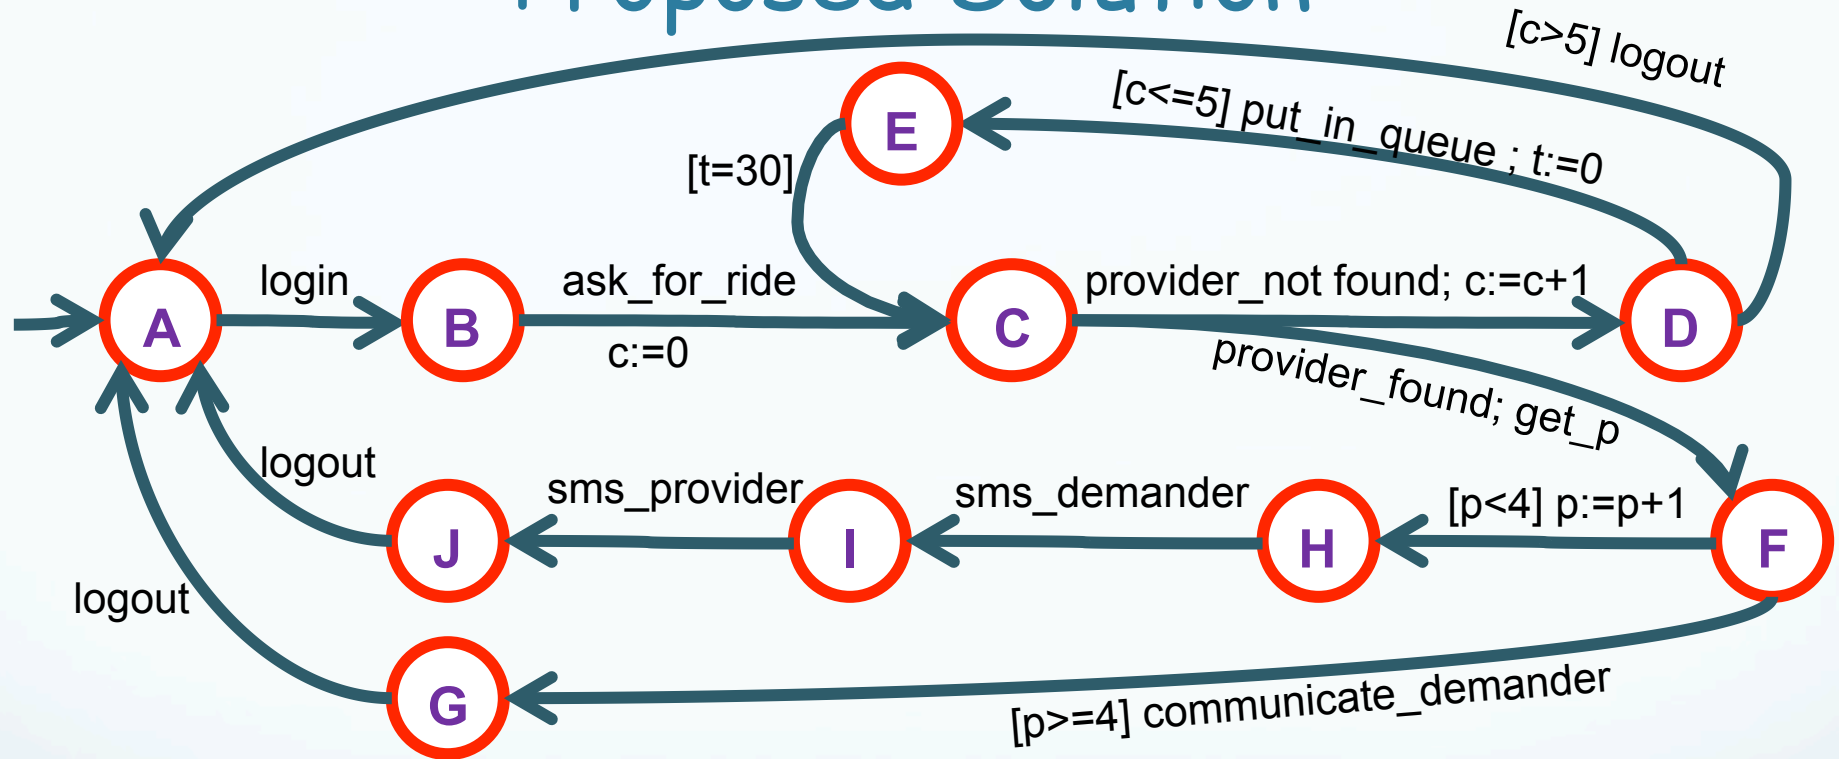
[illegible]

[c>5] logout

E

[c<=5] put_in_queue ; t:=0

[t=30]

A

login

B

ask_for_ride

c:=0

C

provider_not found; c:=c+1

D

provider_found; get_p

logout

J

sms_provider

I

sms_demander

H

[p<4] p:=p+1

F

logout

G

[p>=4] communicate_demander